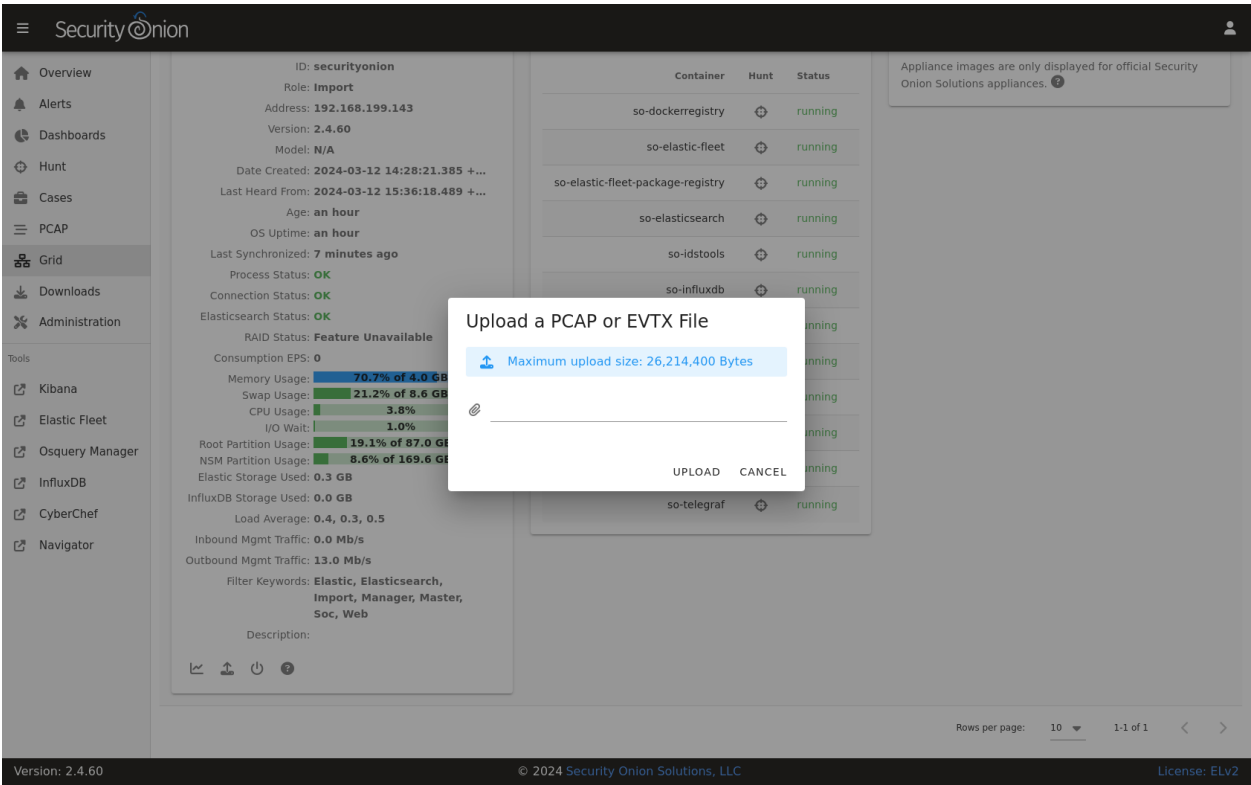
Security Onion

Overview
Alerts
Dashboards
Hunt
Cases
PCAP
Grid
Downloads
Administration

Tools
Kibana
Elastic Fleet
Osquery Manager
InfluxDB
CyberChef
Navigator

ID: securityonion
Role: Import
Address: 192.168.199.143
Version: 2.4.60
Model: N/A
Date Created: 2024-03-12 14:28:21.385 +...
Last Heard From: 2024-03-12 15:36:18.489 +...
Age: an hour
OS Uptime: an hour
Last Synchronized: 7 minutes ago
Process Status: OK
Connection Status: OK
Elasticsearch Status: OK
RAID Status: Feature Unavailable
Consumption EPS: 0
Memory Usage: 70.7% of 4.0 GB
Swap Usage: 21.2% of 8.6 GB
CPU Usage: 3.8%
I/O Wait: 1.0%
Root Partition Usage: 19.1% of 87.0 GB
NSM Partition Usage: 8.6% of 169.6 GB
Elastic Storage Used: 0.3 GB
InfluxDB Storage Used: 0.0 GB
Load Average: 0.4, 0.3, 0.5
Inbound Mgmt Traffic: 0.0 Mb/s
Outbound Mgmt Traffic: 13.0 Mb/s
Filter Keywords: Elastic, Elasticsearch, Import, Manager, Master, Soc, Web
Description:

| Container | Hunt | Status |
|---|---|---|
| so-dockerregistry | | running |
| so-elastic-fleet | | running |
| so-elastic-fleet-package-registry | | running |
| so-elasticsearch | | running |
| so-idstools | | running |
| so-influxdb | | running |
| | | nning |
| | | nning |
| | | nning |
| | | nning |
| | | nning |
| so-telegraf | | running |

Appliance images are only displayed for official Security Onion Solutions appliances.

Upload a PCAP or EVTX File
Maximum upload size: 26,214,400 Bytes
UPLOAD CANCEL

Rows per page: 10 1-1 of 1

Version: 2.4.60
© 2024 Security Onion Solutions, LLC
License: ELv2